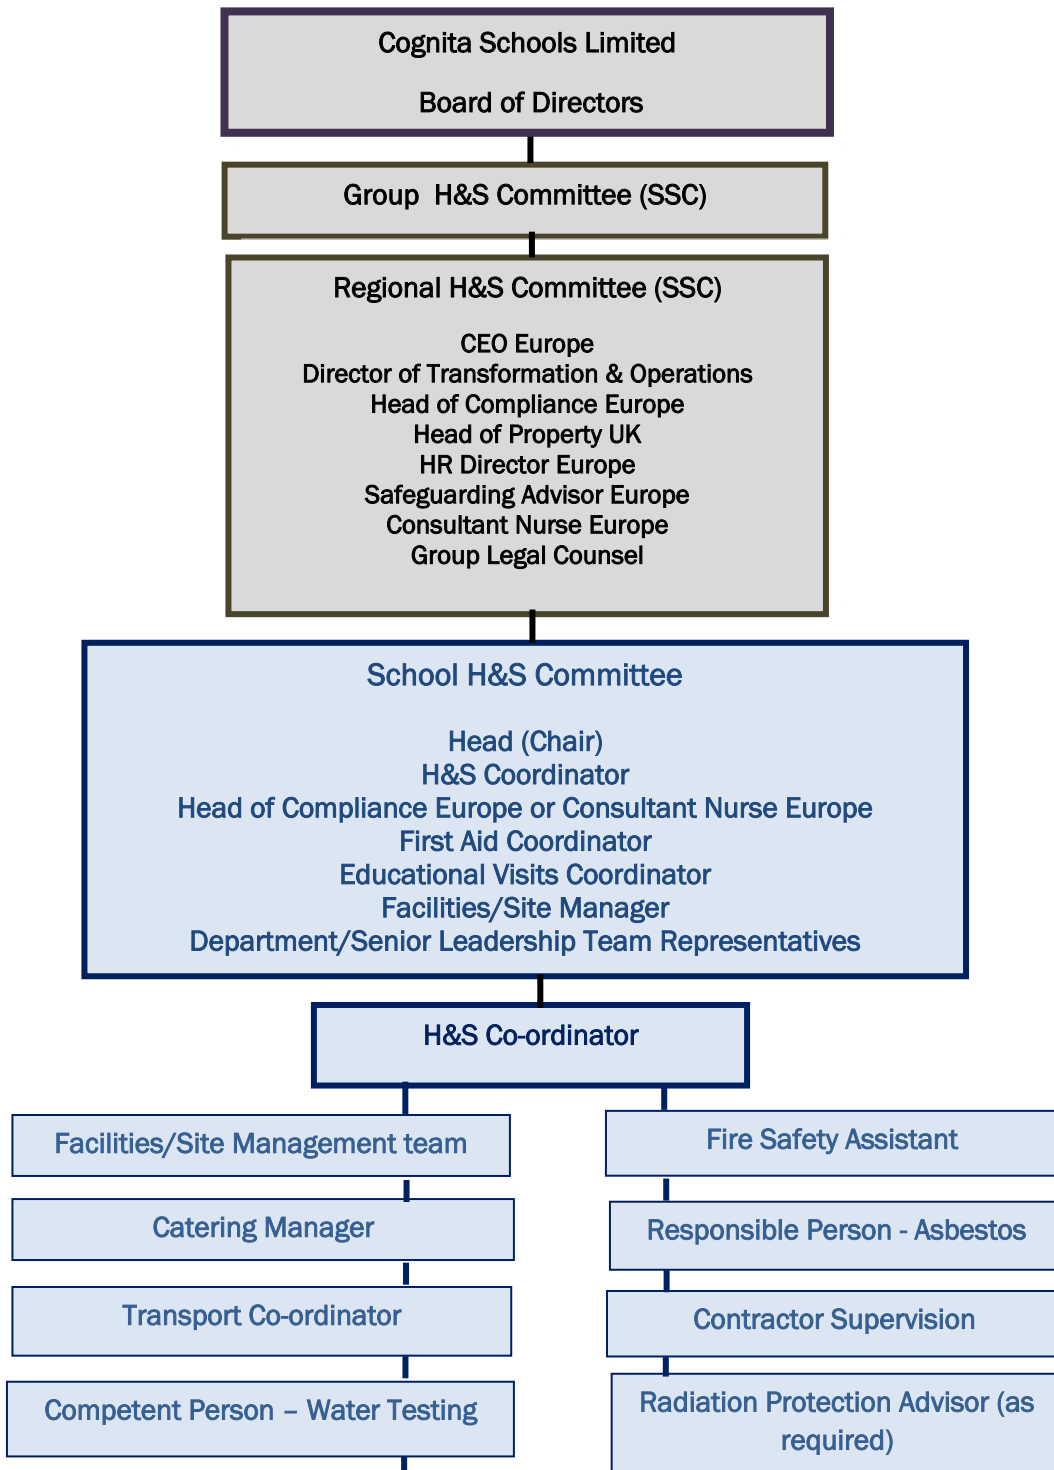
Cognita Schools Limited

Board of Directors

Group H&S Committee (SSC)

Regional H&S Committee (SSC)

CEO Europe
Director of Transformation & Operations
Head of Compliance Europe
Head of Property UK
HR Director Europe
Safeguarding Advisor Europe
Consultant Nurse Europe
Group Legal Counsel

School H&S Committee

Head (Chair)
H&S Coordinator
Head of Compliance Europe or Consultant Nurse Europe
First Aid Coordinator
Educational Visits Coordinator
Facilities/Site Manager
Department/Senior Leadership Team Representatives

H&S Co-ordinator

Facilities/Site Management team

Catering Manager

Transport Co-ordinator

Competent Person – Water Testing

Fire Safety Assistant

Responsible Person - Asbestos

Contractor Supervision

Radiation Protection Advisor (as required)